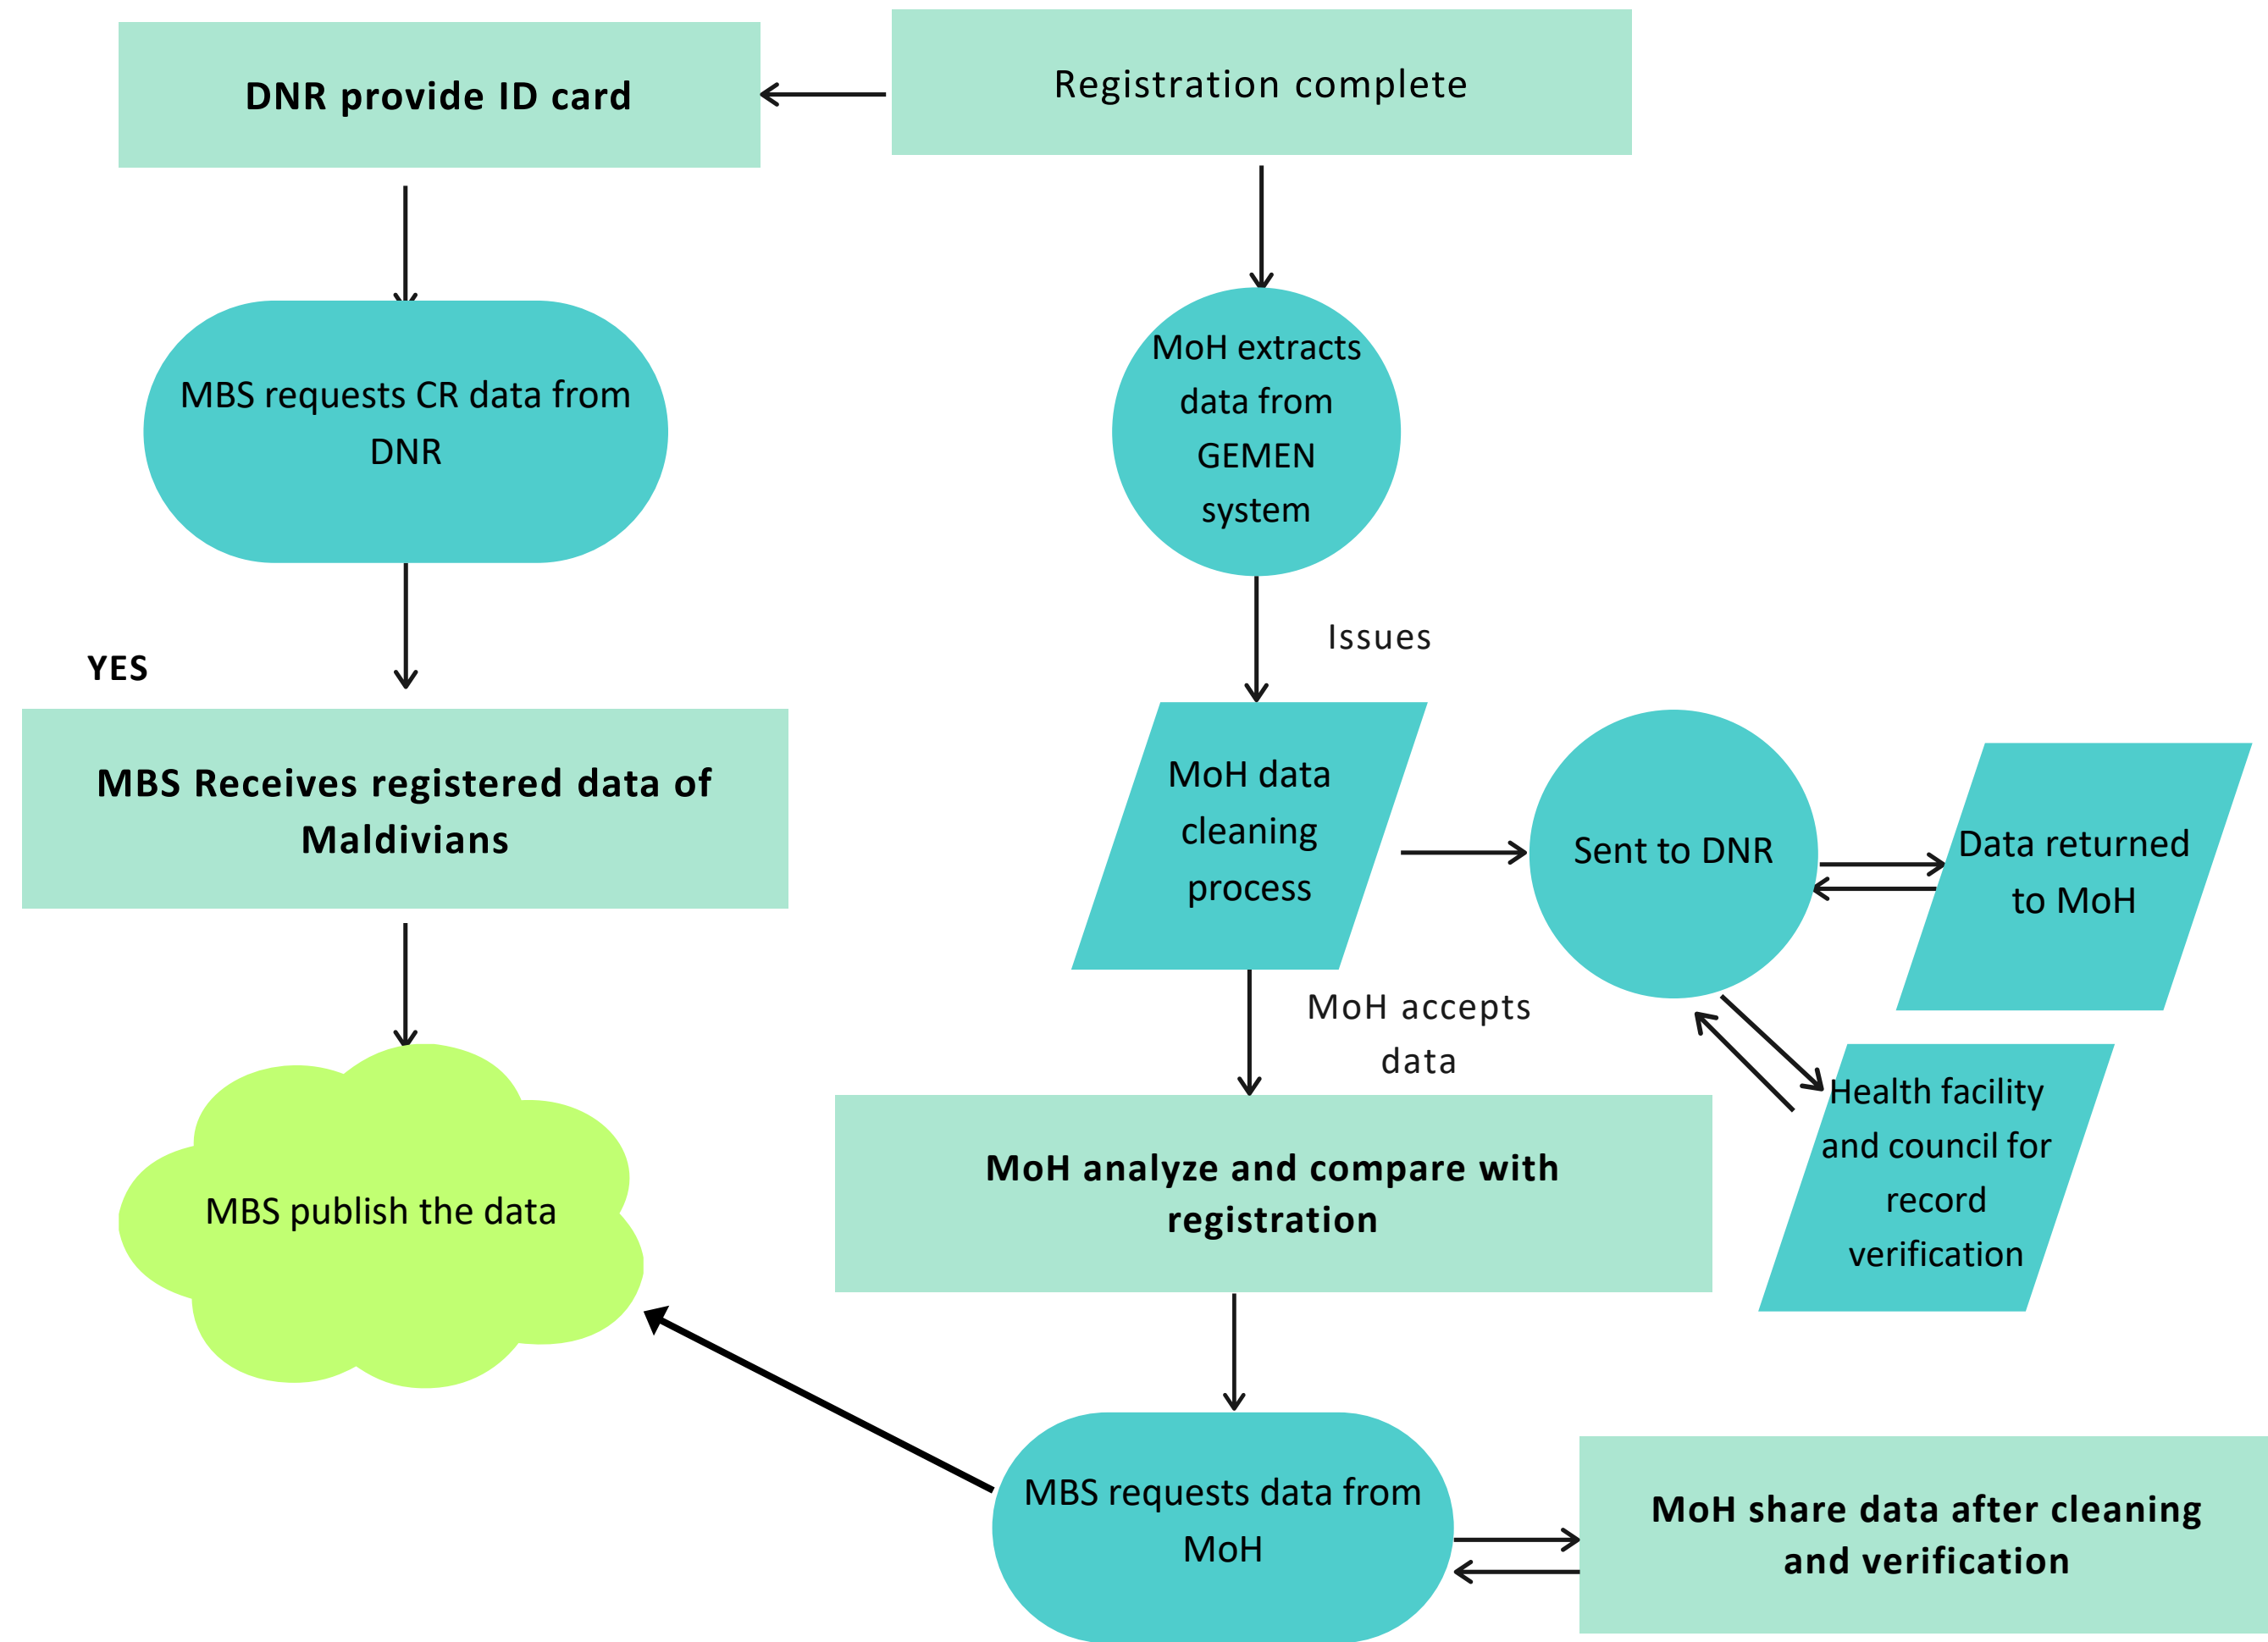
DNR provide ID card

Registration complete

MBS requests CR data from DNR

MoH extracts data from GEMEN system

Issues

YES

MBS Receives registered data of Maldivians

MoH data cleaning process

Sent to DNR

Data returned to MoH

MoH accepts data

Health facility and council for record verification

MBS publish the data

MoH analyze and compare with registration

MBS requests data from MoH

MoH share data after cleaning and verification